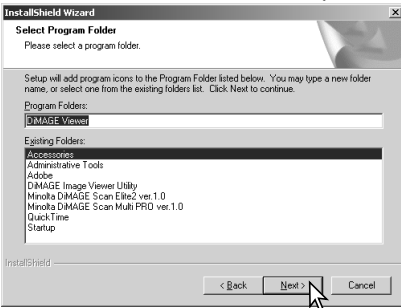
InstallShield Wizard

Select Program Folder
Please select a program folder.

Setup will add program icons to the Program Folder listed below. You may type a new folder name, or select one from the existing folders list. Click Next to continue.

Program Folders:
DiMAGE Viewer

Existing Folders:
Accessories
Administrative Tools
Adobe
DiMAGE Image Viewer Utility
Minolta DiMAGE Scan Elite2 ver.1.0
Minolta DiMAGE Scan Multi PRO ver.1.0
QuickTime
Startup

InstallShield

< Back
Next >
Cancel